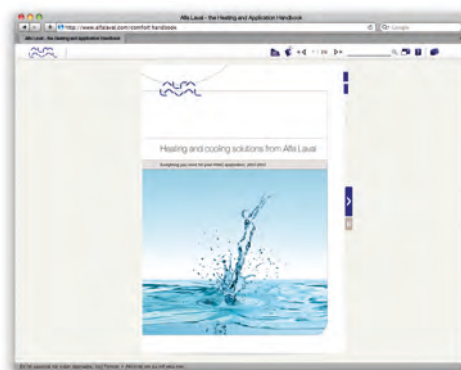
Alfa Laval - the Heating and Application Handbook

http://www.alfalaval.com/comfort handbook

Q- Google

Alfa Laval - the Heating and Application Handbook

Healing and cooling solutions from Alfa Laval

Everything you need for your heat application, pinch pinch

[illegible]